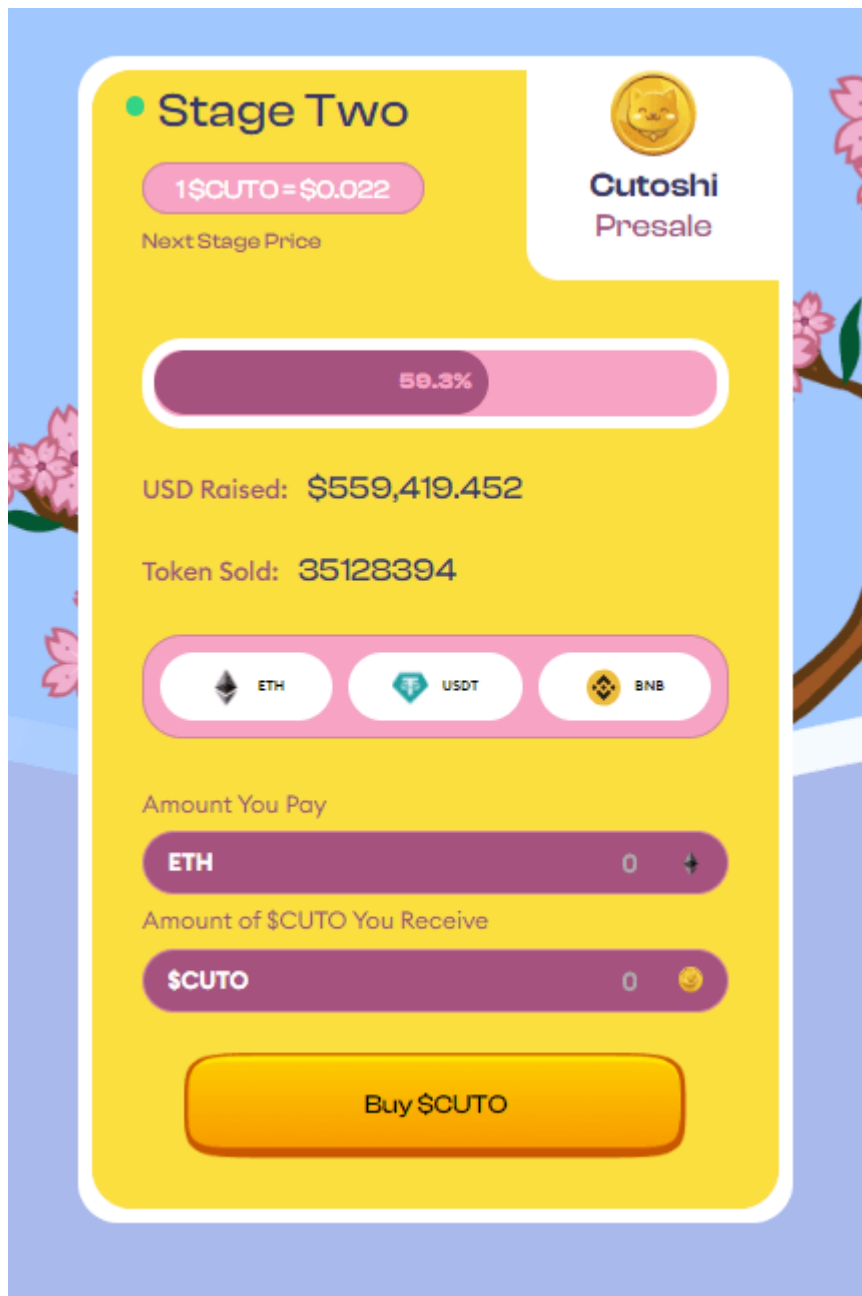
Stage Two

1$CUTO=$0.022

Next Stage Price

Cutoshi
Presale

59.3%

USD Raised: $559,419.452

Token Sold: 35128394

ETH
USDT
BNB

Amount You Pay

ETH 0

Amount of $CUTO You Receive

$CUTO 0

Buy $CUTO